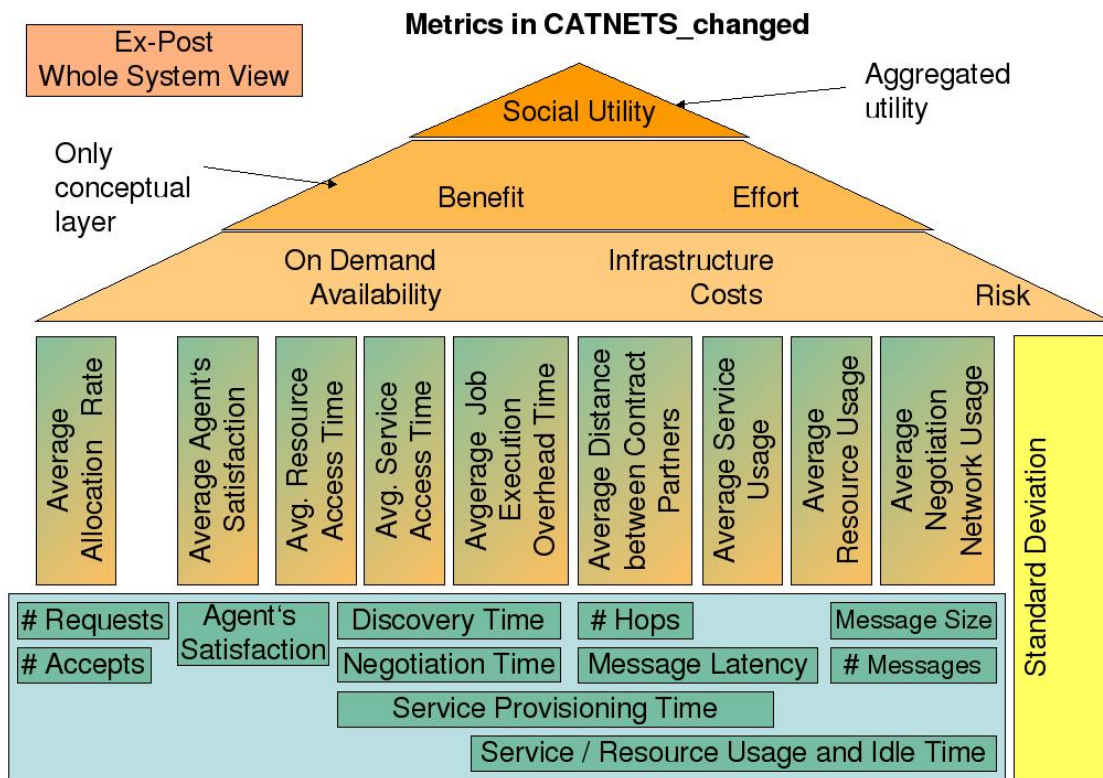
Metrics in CATNETS_changed

Ex-Post
Whole System View

Aggregated utility

Social Utility

Only conceptual layer

Benefit Effort

On Demand Availability

Infrastructure Costs

Risk

Average Allocation Rate

Average Agent's Satisfaction

Avg. Resource Access Time

Avg. Service Access Time

Avgerage Job Execution Overhead Time

Average Distance between Contract Partners

Average Service Usage

Average Resource Usage

Average Negotiation Network Usage

Standard Deviation

# Requests

# Accepts

Agent's Satisfaction

Discovery Time

Negotiation Time

# Hops

Message Latency

Message Size

# Messages

Service Provisioning Time

Service / Resource Usage and Idle Time